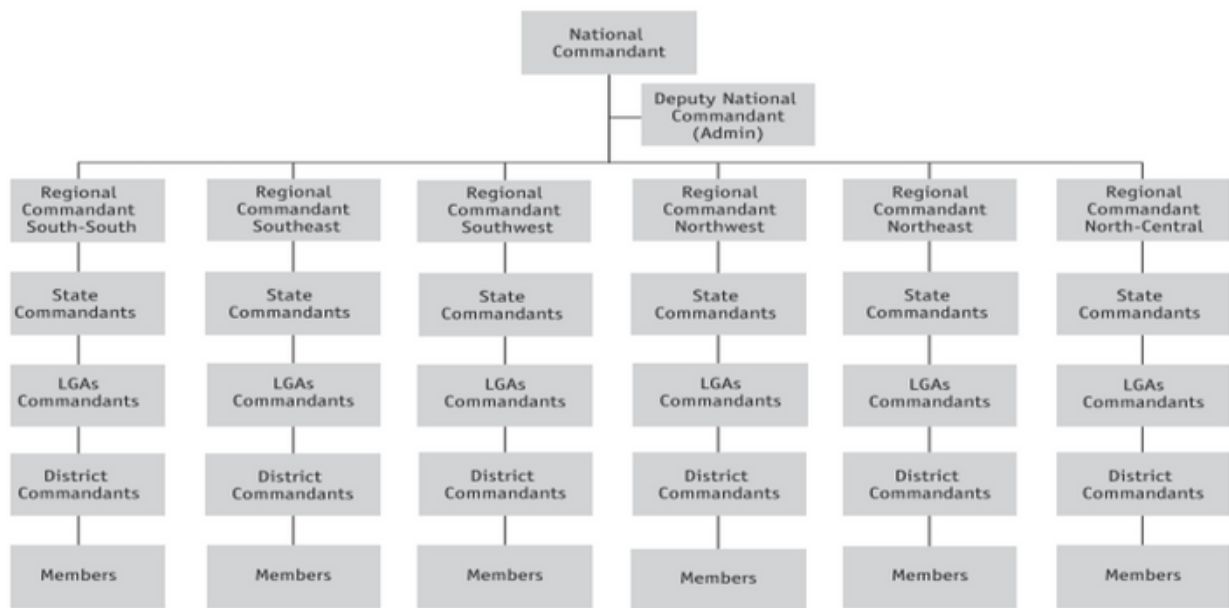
National Commandant

Deputy National Commandant (Admin)

Regional Commandant South-South

State Commandants

LGAs Commandants

District Commandants

Members

Regional Commandant Southeast

State Commandants

LGAs Commandants

District Commandants

Members

Regional Commandant Southwest

State Commandants

LGAs Commandants

District Commandants

Members

Regional Commandant Northwest

State Commandants

LGAs Commandants

District Commandants

Members

Regional Commandant Northeast

State Commandants

LGAs Commandants

District Commandants

Members

Regional Commandant North-Central

State Commandants

LGAs Commandants

District Commandants

Members